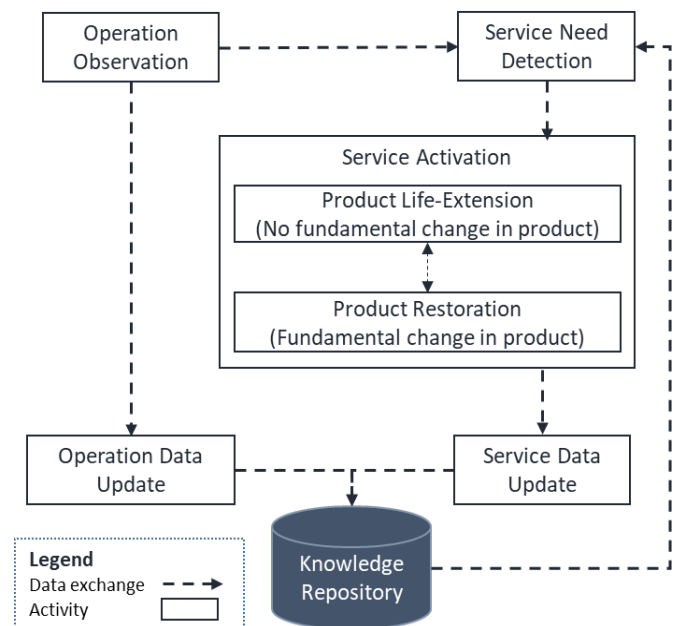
Operation Observation

Service Need Detection

Service Activation

Product Life-Extension
(No fundamental change in product)

Product Restoration
(Fundamental change in product)

Operation Data Update

Service Data Update

Knowledge Repository

Legend
Data exchange
Activity